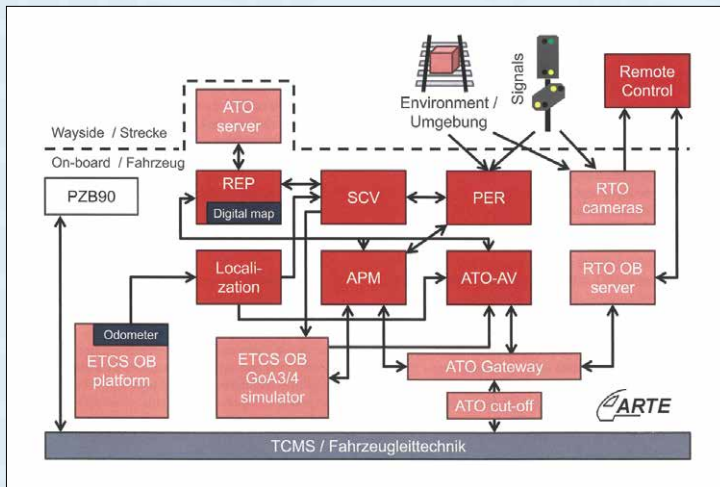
ATO server

Environment / Umgebung

Signals

Remote Control

Wayside / Strecke

On-board / Fahrzeug

PZB90

REP

Digital map

SCV

PER

RTO cameras

Locali-zation

APM

ATO-AV

RTO OB server

Odometer

ETCS OB platform

ETCS OB GoA3/4 simulator

ATO Gateway

ATO cut-off

ARTE

TCMS / Fahrzeugleittechnik